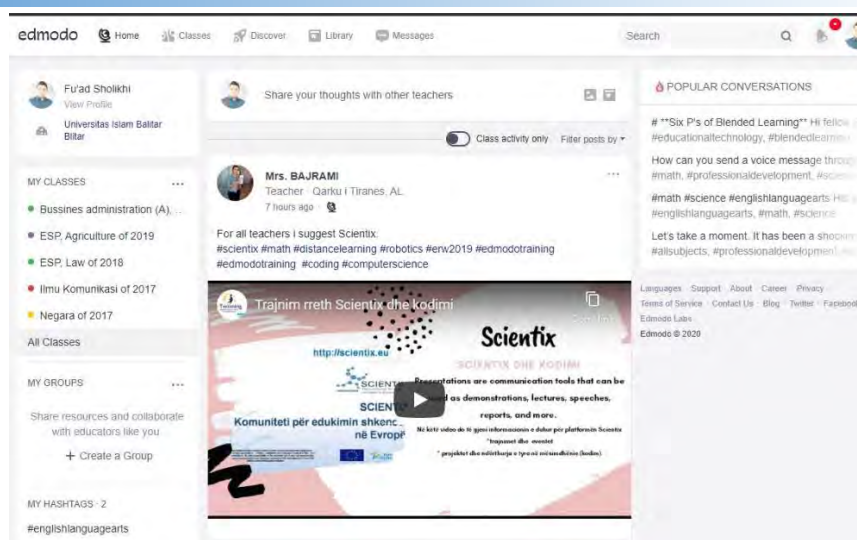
edmodo Home Classes Discover Library Messages Search

Fu'ad Sholikhi
View Profile
Universitas Islam Balitar Blitar

MY CLASSES ...
Bussines administration (A), ...
ESP, Agriculture of 2019
ESP, Law of 2018
Ilmu Komunikasi of 2017
Negara of 2017
All Classes

MY GROUPS ...
Share resources and collaborate with educators like you
+ Create a Group

MY HASHTAGS · 2
#englishlanguagearts

Share your thoughts with other teachers

Class activity only Filter posts by

Mrs. BAJRAMI
Teacher · Qarku i Tiranes, AL
7 hours ago

For all teachers i suggest Scientix:
#scientix #math #distancelearning #robotics #erw2019 #edmodotraining #edmodotraining #coding #computerscience

Trajnim rreth Scientix dhe kodimi
Copy link
Scientix
SCIENTIX DHE KODIMI
http://scientix.eu
SCIENTIX
Presentations are communication tools that can be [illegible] as demonstrations, lectures, speeches, reports, and more.
Komuniteti për edukimin shkenc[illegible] në Evropë
Në këtë video do të gjeni informacionin e duhur për platformën Scientix
*trajnimet dhe eventet
* projektet dhe edukimin e tyre në mësimdhënie (kodim)

POPULAR CONVERSATIONS
# **Six P's of Blended Learning** Hi fellow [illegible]
#educationaltechnology, #blendedlearn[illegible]
How can you send a voice message throu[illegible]
#math, #professionaldevelopment, #scie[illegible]
#math #science #englishlanguagearts Hi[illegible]
#englishlanguagearts, #math, #science
Let's take a moment. It has been a shockin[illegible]
#allsubjects, #professionaldevelopment, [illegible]

Languages · Support · About · Career · Privacy · Terms of Service · Contact Us · Blog · Twitter · Faceboo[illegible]
Edmodo Labs
Edmodo © 2020